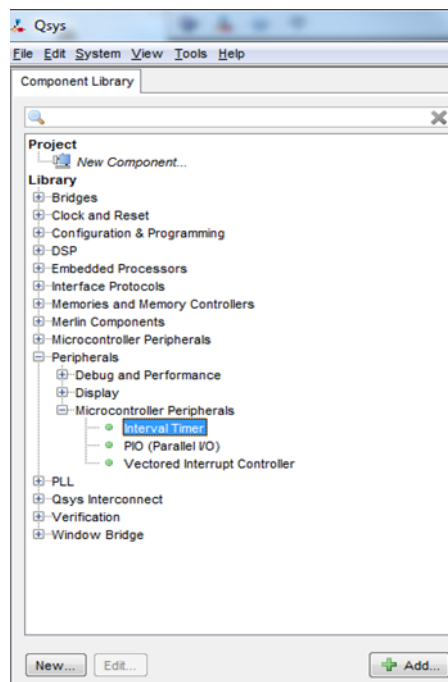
Qsys

File Edit System View Tools Help

Component Library

Project
New Component...
Library
Bridges
Clock and Reset
Configuration & Programming
DSP
Embedded Processors
Interface Protocols
Memories and Memory Controllers
Merlin Components
Microcontroller Peripherals
Peripherals
Debug and Performance
Display
Microcontroller Peripherals
Interval Timer
PIO (Parallel I/O)
Vectored Interrupt Controller
PLL
Qsys Interconnect
Verification
Window Bridge

New... Edit... Add...